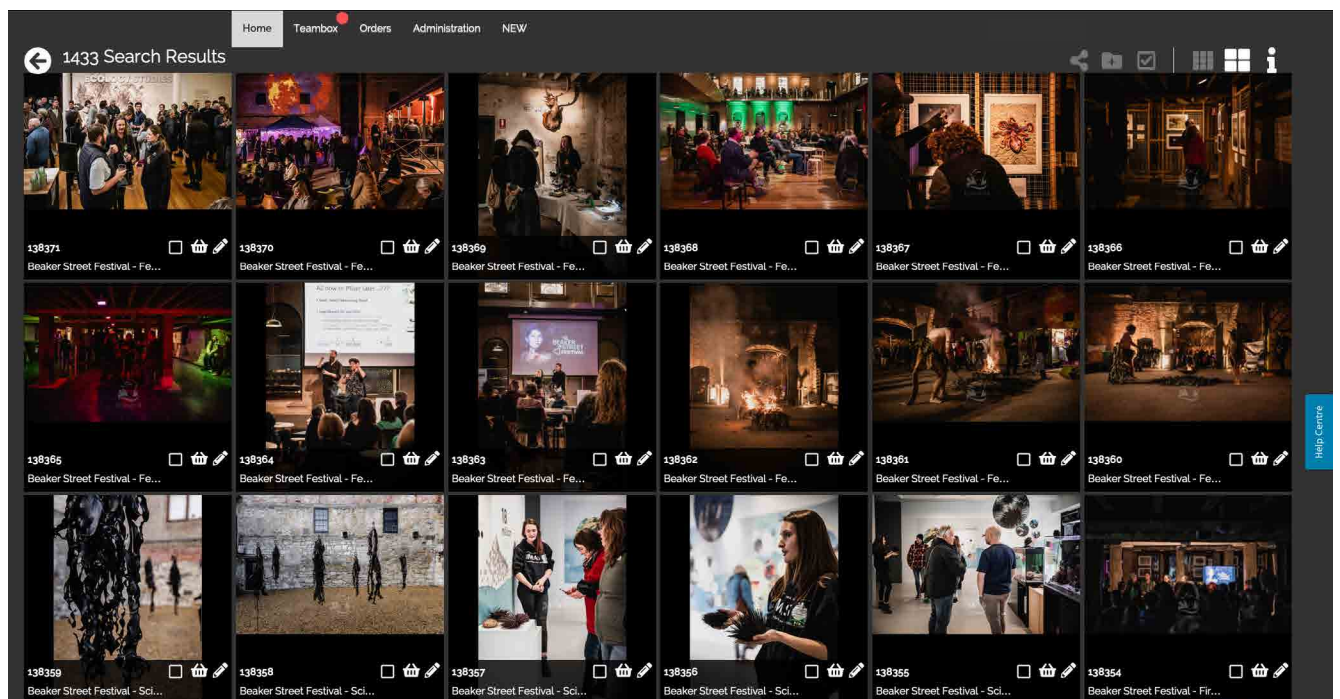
Home Teambox Orders Administration NEW

1433 Search Results

138371
Beaker Street Festival - Fe...

138370
Beaker Street Festival - Fe...

138369
Beaker Street Festival - Fe...

138368
Beaker Street Festival - Fe...

138367
Beaker Street Festival - Fe...

138366
Beaker Street Festival - Fe...

138365
Beaker Street Festival - Fe...

138364
Beaker Street Festival - Fe...

138363
Beaker Street Festival - Fe...

138362
Beaker Street Festival - Fe...

138361
Beaker Street Festival - Fe...

138360
Beaker Street Festival - Fe...

138359
Beaker Street Festival - Sci...

138358
Beaker Street Festival - Sci...

138357
Beaker Street Festival - Sci...

138356
Beaker Street Festival - Sci...

138355
Beaker Street Festival - Sci...

138354
Beaker Street Festival - Fir...

Help Centre